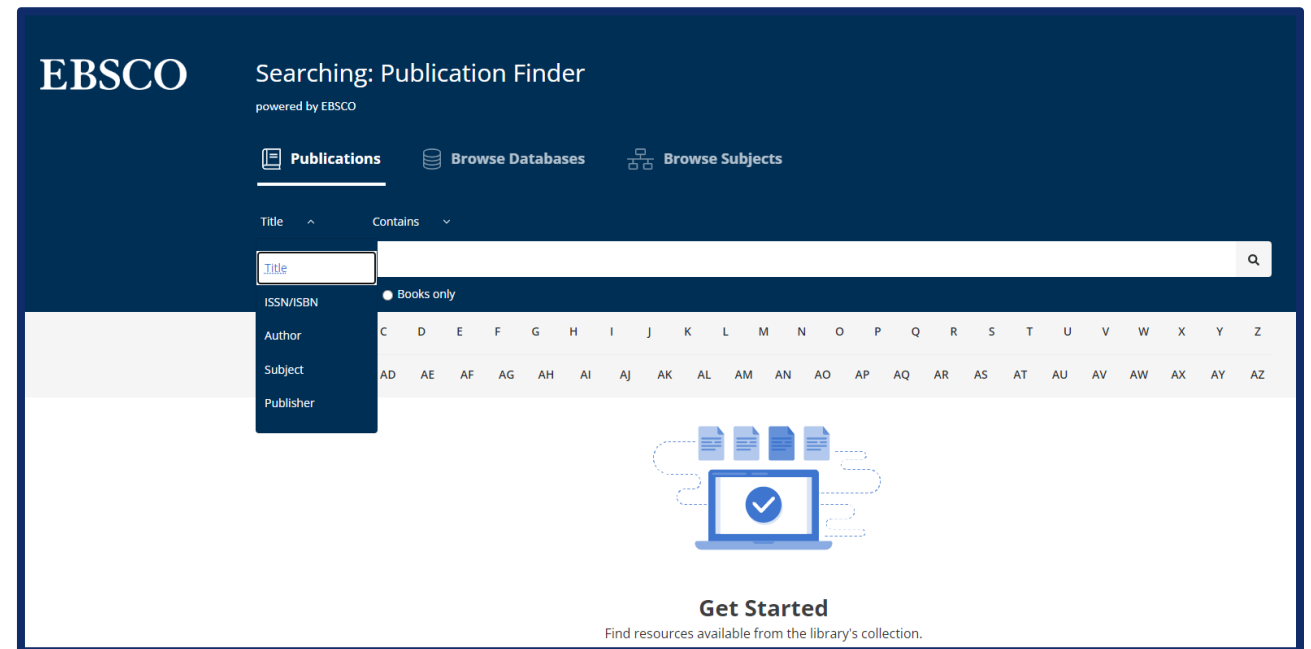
EBSCO

Searching: Publication Finder
powered by EBSCO

Publications Browse Databases Browse Subjects

Title Contains

Title
ISSN/ISBN
Author
Subject
Publisher

Books only

C D E F G H I J K L M N O P Q R S T U V W X Y Z

AD AE AF AG AH AI AJ AK AL AM AN AO AP AQ AR AS AT AU AV AW AX AY AZ

Get Started
Find resources available from the library's collection.